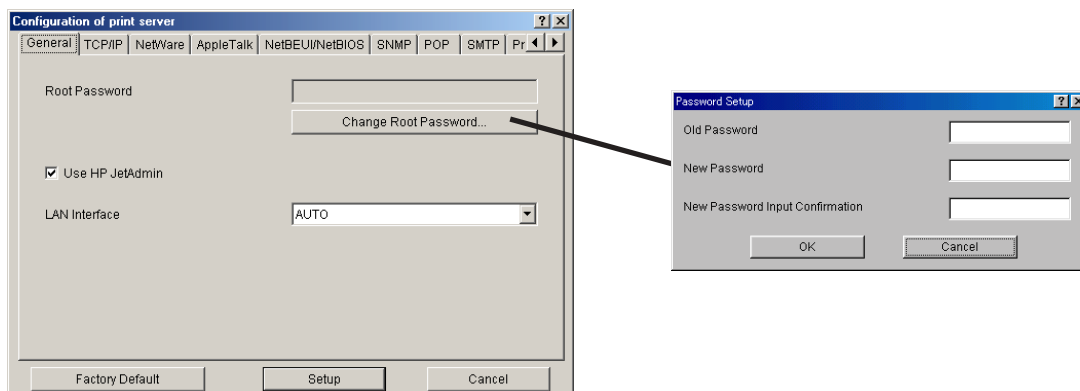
Configuration of print server ? ×

General TCP/IP NetWare AppleTalk NetBEUI/NetBIOS SNMP POP SMTP Pr

Root Password

Change Root Password...

☑ Use HP JetAdmin

LAN Interface AUTO

Factory Default Setup Cancel

Password Setup ? ×

Old Password

New Password

New Password Input Confirmation

OK Cancel